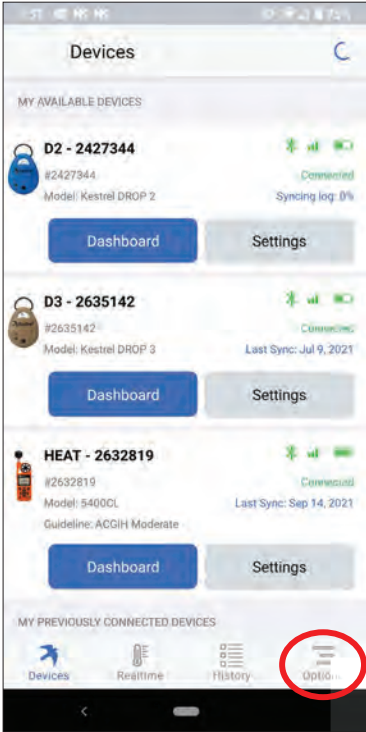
Devices

MY AVAILABLE DEVICES

D2 - 2427344
#2427344
Connected
Model: Kestrel DROP 2
Syncing log: 0%
Dashboard
Settings

D3 - 2635142
#2635142
Connected
Model: Kestrel DROP 3
Last Sync: Jul 9, 2021
Dashboard
Settings

HEAT - 2632819
#2632819
Connected
Model: 5400CL
Last Sync: Sep 14, 2021
Guideline: ACGIH Moderate
Dashboard
Settings

MY PREVIOUSLY CONNECTED DEVICES

Devices
Realtime
History
Options